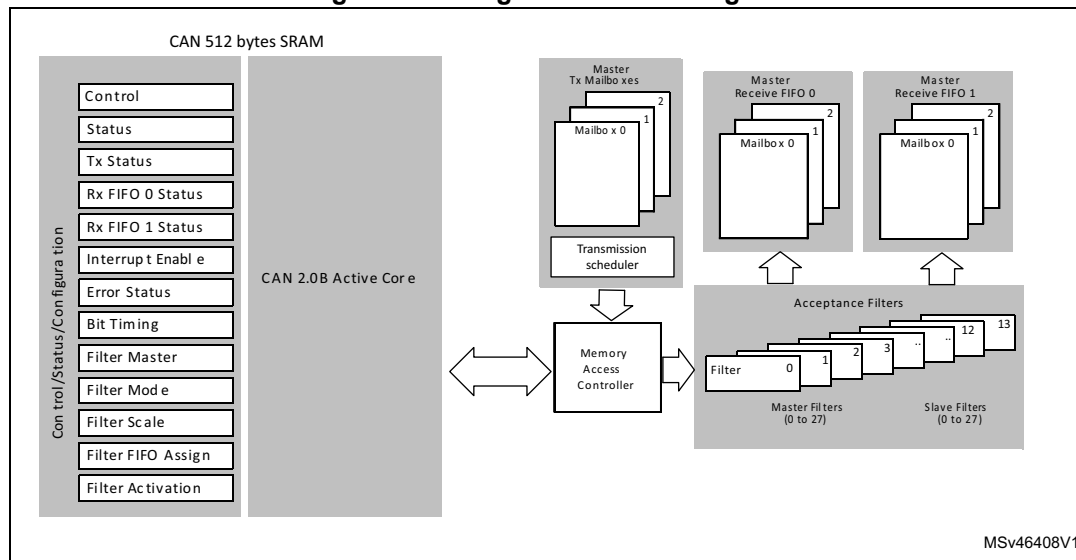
CAN 512 bytes SRAM

Con trol/Status/Configura tion

Control

Status

Tx Status

Rx FIFO 0 Status

Rx FIFO 1 Status

Interrup t Enabl e

Error Status

Bit Timing

Filter Master

Filter Mod e

Filter Scale

Filter FIFO Assign

Filter Activation

CAN 2.0B Active Cor e

Master Tx Mailbo xes

2

1

Mailbo x 0

Transmission scheduler

Master Receive FIFO 0

2

1

Mailbox 0

Master Receive FIFO 1

2

1

Mailbox 0

Memory Access Controller

Acceptance Filters

13

12

..

..

3

2

1

Filter 0

Master Filters (0 to 27)

Slave Filters (0 to 27)

MSv46408V1